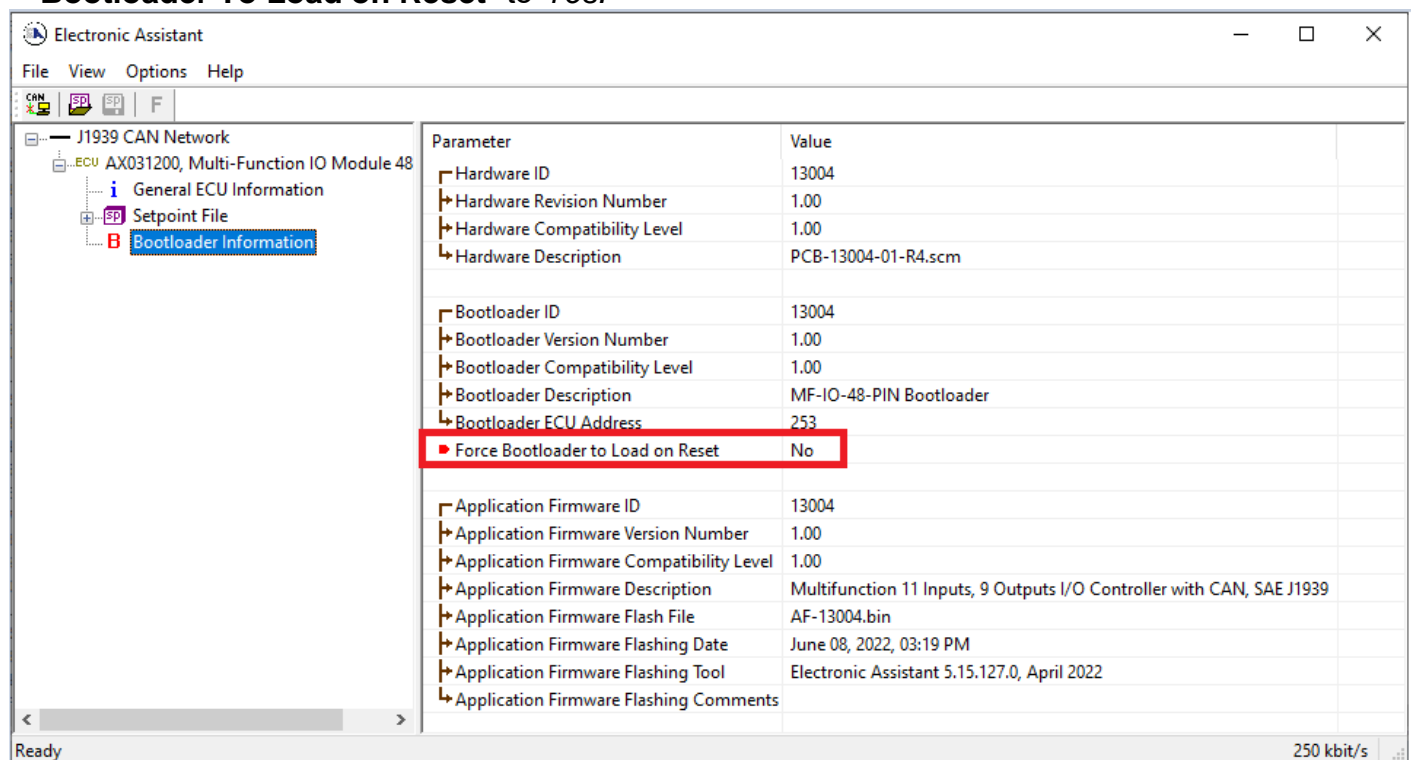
Electronic Assistant

File View Options Help

F

J1939 CAN Network
ECU AX031200, Multi-Function IO Module 48
General ECU Information
Setpoint File
Bootloader Information

| Parameter | Value |
|---|---|
| Hardware ID | 13004 |
| Hardware Revision Number | 1.00 |
| Hardware Compatibility Level | 1.00 |
| Hardware Description | PCB-13004-01-R4.scm |
| | |
| Bootloader ID | 13004 |
| Bootloader Version Number | 1.00 |
| Bootloader Compatibility Level | 1.00 |
| Bootloader Description | MF-IO-48-PIN Bootloader |
| Bootloader ECU Address | 253 |
| Force Bootloader to Load on Reset | No |
| | |
| Application Firmware ID | 13004 |
| Application Firmware Version Number | 1.00 |
| Application Firmware Compatibility Level | 1.00 |
| Application Firmware Description | Multifunction 11 Inputs, 9 Outputs I/O Controller with CAN, SAE J1939 |
| Application Firmware Flash File | AF-13004.bin |
| Application Firmware Flashing Date | June 08, 2022, 03:19 PM |
| Application Firmware Flashing Tool | Electronic Assistant 5.15.127.0, April 2022 |
| Application Firmware Flashing Comments | |

Ready
250 kbit/s